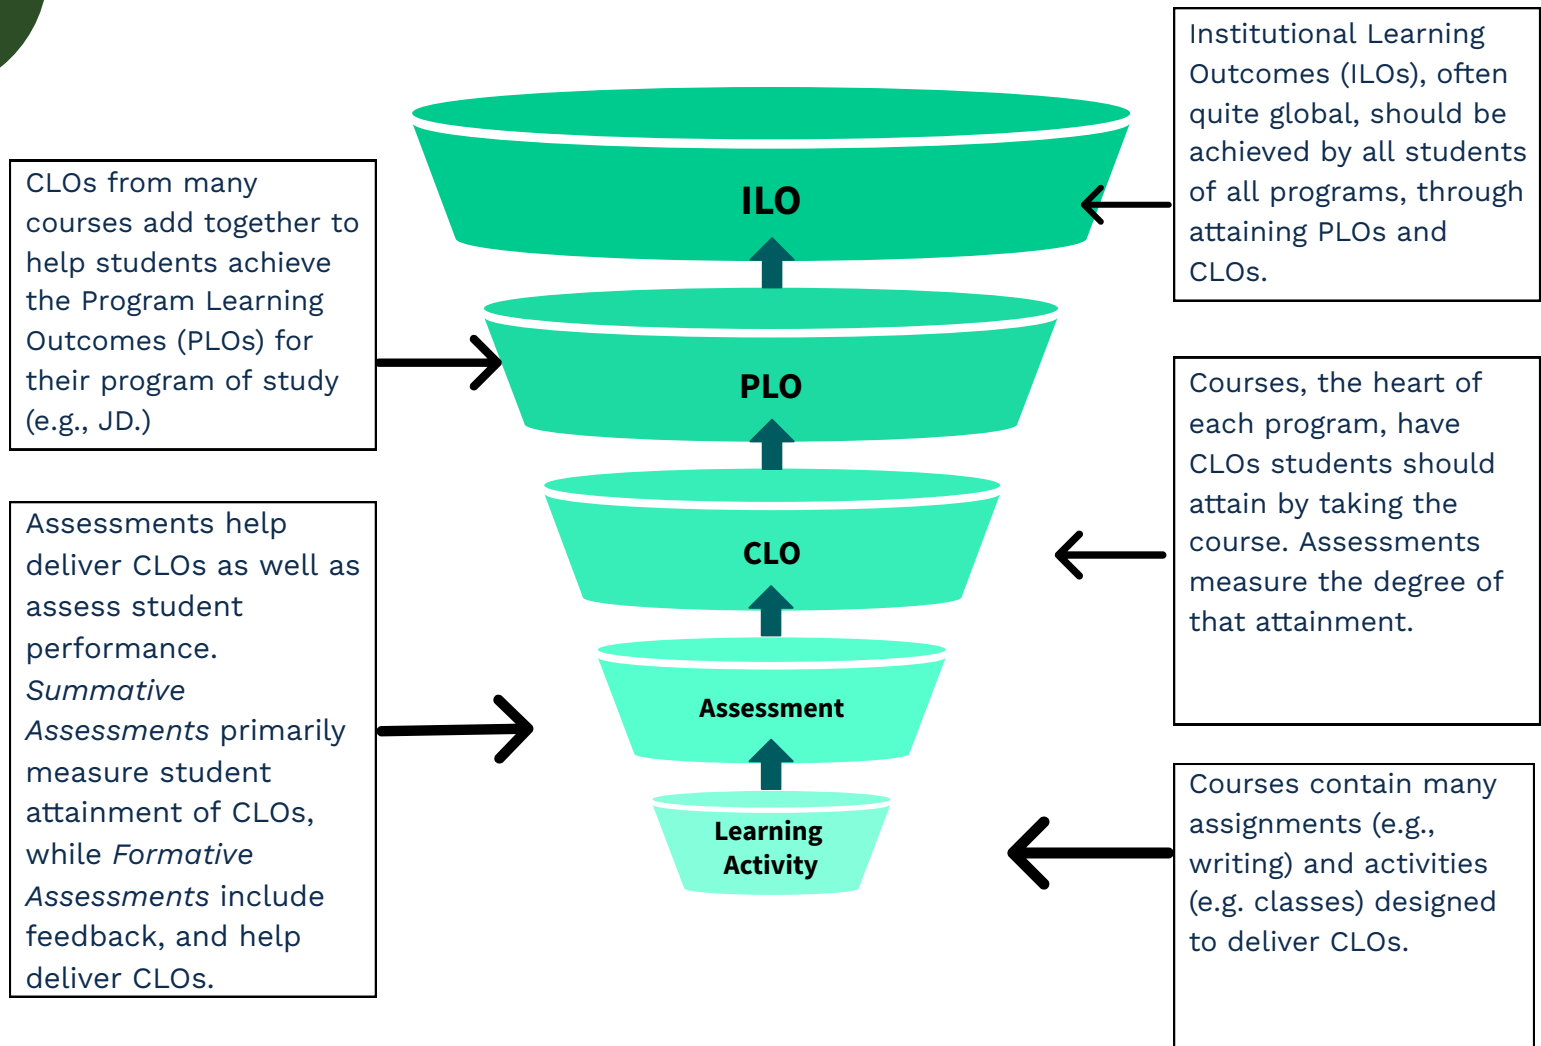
Institutional Learning Outcomes (ILOs), often quite global, should be achieved by all students of all programs, through attaining PLOs and CLOs.

CLOs from many courses add together to help students achieve the Program Learning Outcomes (PLOs) for their program of study (e.g., JD.)

ILO

PLO

CLO

Assessment

Learning Activity

Courses, the heart of each program, have CLOs students should attain by taking the course. Assessments measure the degree of that attainment.

Assessments help deliver CLOs as well as assess student performance. *Summative Assessments* primarily measure student attainment of CLOs, while *Formative Assessments* include feedback, and help deliver CLOs.

Courses contain many assignments (e.g., writing) and activities (e.g. classes) designed to deliver CLOs.